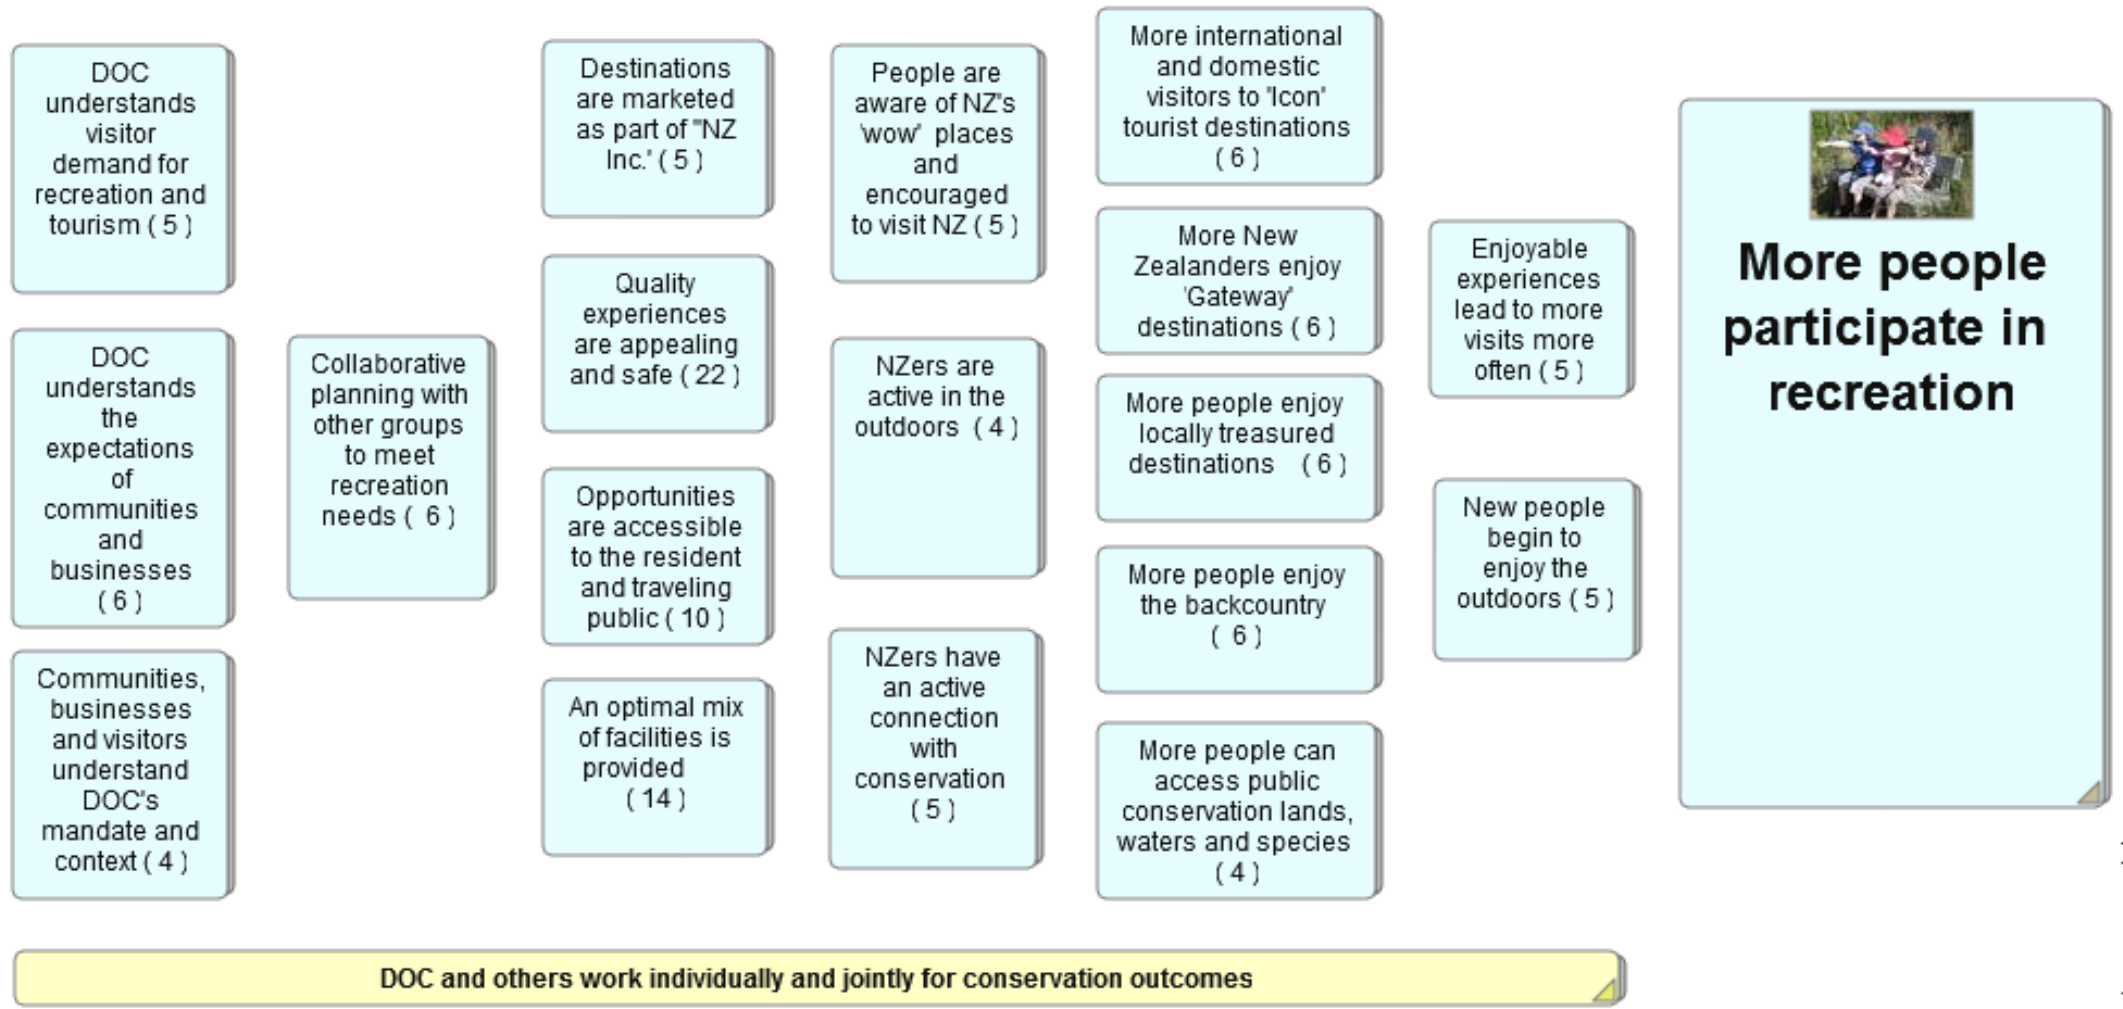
DOC understands visitor demand for recreation and tourism ( 5 )

DOC understands the expectations of communities and businesses ( 6 )

Communities, businesses and visitors understand DOC's mandate and context ( 4 )

Collaborative planning with other groups to meet recreation needs ( 6 )

Destinations are marketed as part of "NZ Inc.' ( 5 )

Quality experiences are appealing and safe ( 22 )

Opportunities are accessible to the resident and traveling public ( 10 )

An optimal mix of facilities is provided ( 14 )

People are aware of NZ's 'wow' places and encouraged to visit NZ ( 5 )

NZers are active in the outdoors ( 4 )

NZers have an active connection with conservation ( 5 )

More international and domestic visitors to 'Icon' tourist destinations ( 6 )

More New Zealanders enjoy 'Gateway' destinations ( 6 )

More people enjoy locally treasured destinations ( 6 )

More people enjoy the backcountry ( 6 )

More people can access public conservation lands, waters and species ( 4 )

Enjoyable experiences lead to more visits more often ( 5 )

New people begin to enjoy the outdoors ( 5 )

More people participate in recreation

DOC and others work individually and jointly for conservation outcomes